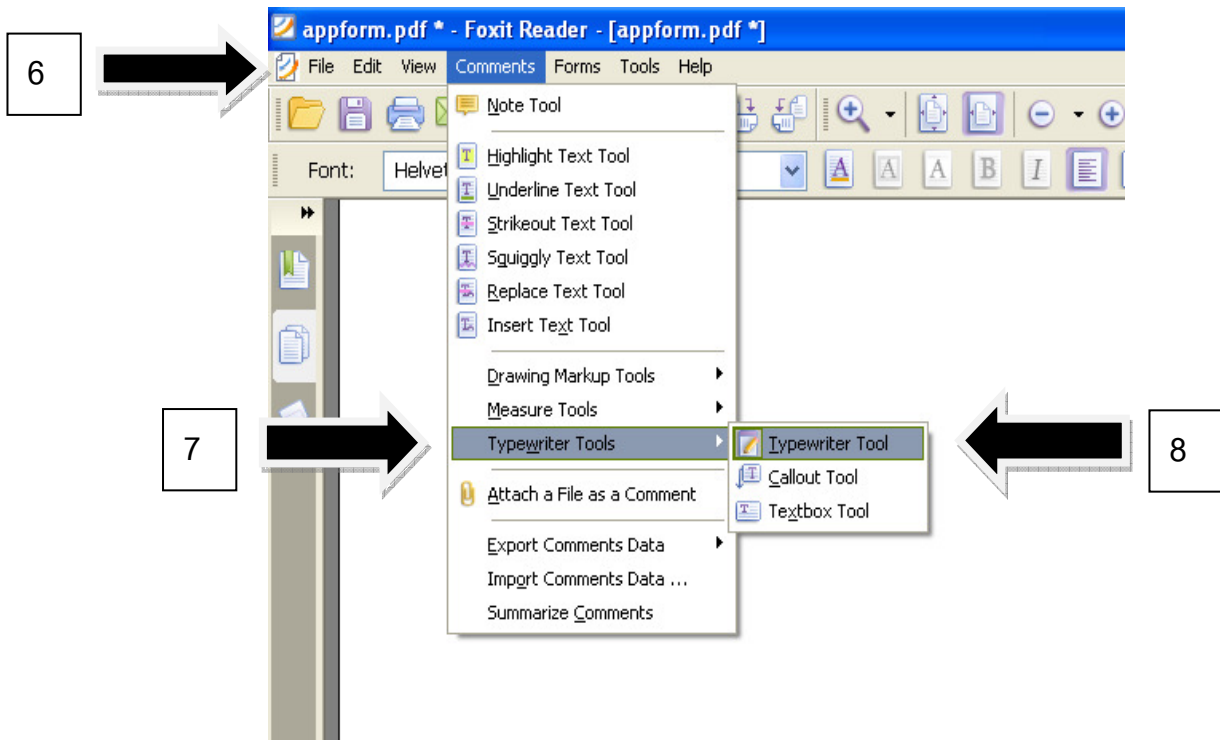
6

appform.pdf * - Foxit Reader - [appform.pdf *]

File Edit View Comments Forms Tools Help

Font: Helvet

Note Tool

Highlight Text Tool
Underline Text Tool
Strikeout Text Tool
Squiggly Text Tool
Replace Text Tool
Insert Text Tool

Drawing Markup Tools
Measure Tools
Typewriter Tools

Attach a File as a Comment

Export Comments Data
Import Comments Data ...
Summarize Comments

Typewriter Tool
Callout Tool
Textbox Tool

7

8